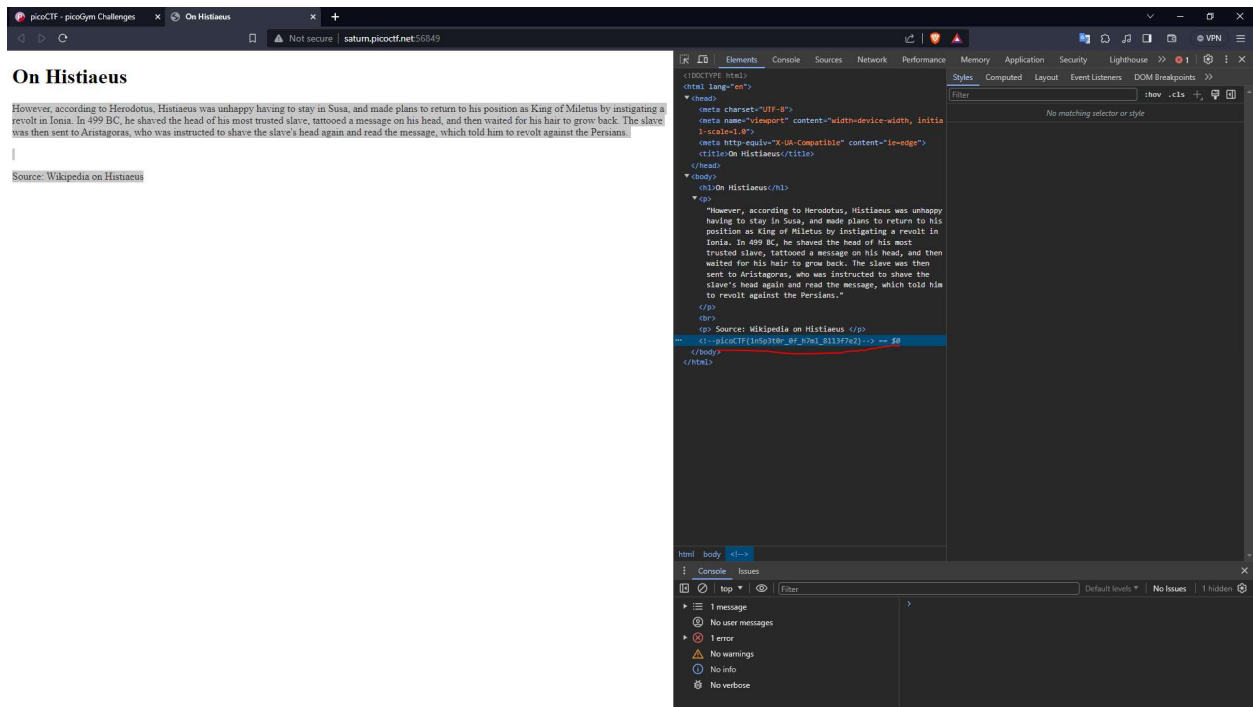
picoCTF - picoGym Challenges × On Histiaeus × +

Not secure | saturn.picoctf.net:56849

VPN

On Histiaeus

However, according to Herodotus, Histiaeus was unhappy having to stay in Susa, and made plans to return to his position as King of Miletus by instigating a revolt in Ionia. In 499 BC, he shaved the head of his most trusted slave, tattooed a message on his head, and then waited for his hair to grow back. The slave was then sent to Aristagoras, who was instructed to shave the slave's head again and read the message, which told him to revolt against the Persians.

Source: Wikipedia on Histiaeus

Elements Console Sources Network Performance Memory Application Security Lighthouse >> 1

<!DOCTYPE html>
<html lang="en">
<head>
<meta charset="UTF-8">
<meta name="viewport" content="width=device-width, initial-scale=1.0">
<meta http-equiv="X-UA-Compatible" content="ie=edge">
<title>On Histiaeus</title>
</head>
<body>
<h1>On Histiaeus</h1>
<p>
"However, according to Herodotus, Histiaeus was unhappy having to stay in Susa, and made plans to return to his position as King of Miletus by instigating a revolt in Ionia. In 499 BC, he shaved the head of his most trusted slave, tattooed a message on his head, and then waited for his hair to grow back. The slave was then sent to Aristagoras, who was instructed to shave the slave's head again and read the message, which told him to revolt against the Persians."
</p>
<br>
<p> Source: Wikipedia on Histiaeus </p>
<!--picoCTF{1n5p3t0r_0f_h7ml_8113f7e2}--> == $0
</body>
</html>

Styles Computed Layout Event Listeners DOM Breakpoints >>
Filter :hov .cls +
No matching selector or style

html body <!---->

Console Issues
top Filter Default levels No Issues 1 hidden
1 message
No user messages
1 error
No warnings
No info
No verbose